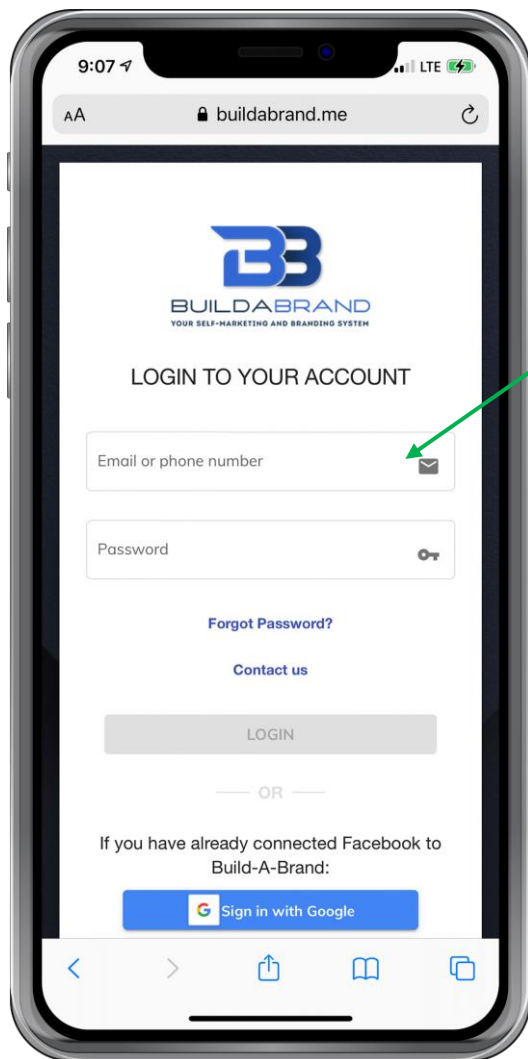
9:07
LTE

AA buildabrand.me

BUILDABRAND
YOUR SELF-MARKETING AND BRANDING SYSTEM

LOGIN TO YOUR ACCOUNT

Email or phone number

Password

Forgot Password?

Contact us

LOGIN

OR

If you have already connected Facebook to Build-A-Brand:

Sign in with Google